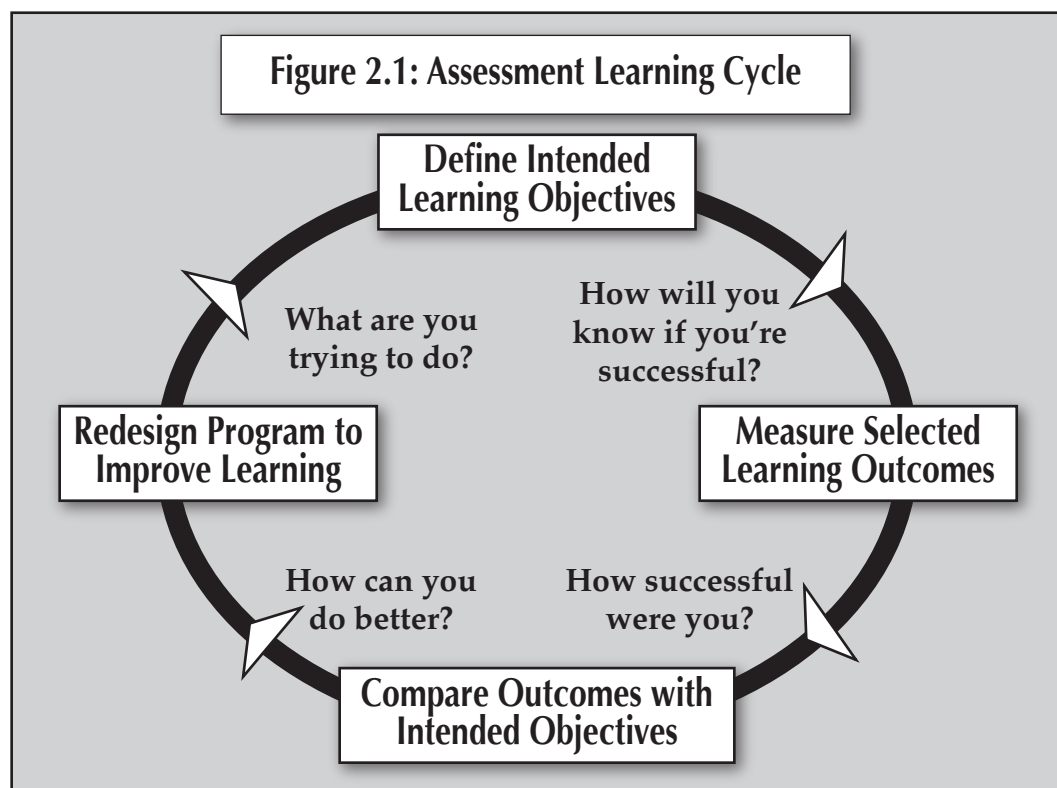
Figure 2.1: Assessment Learning Cycle

Define Intended Learning Objectives

How will you know if you're successful?

Measure Selected Learning Outcomes

How successful were you?

Compare Outcomes with Intended Objectives

How can you do better?

Redesign Program to Improve Learning

What are you trying to do?